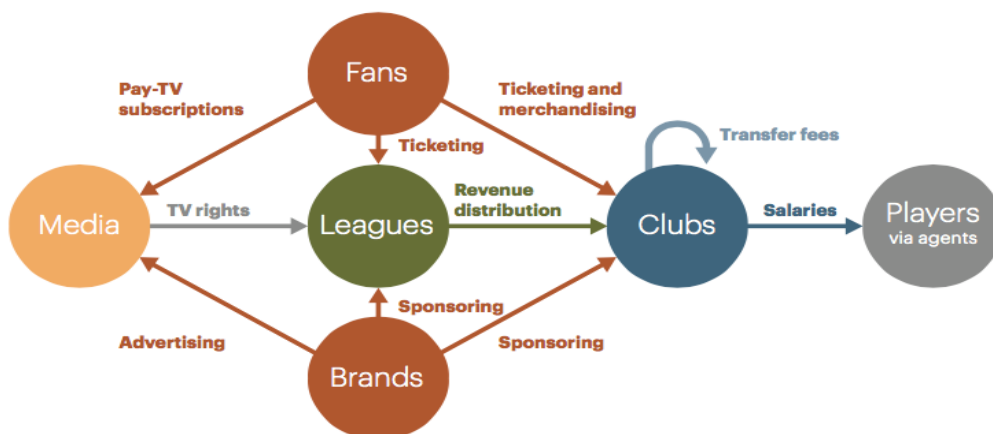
Fans

Pay-TV subscriptions

Ticketing and merchandising

Ticketing

Transfer fees

Media

TV rights

Leagues

Revenue distribution

Clubs

Salaries

Players via agents

Sponsoring

Advertising

Sponsoring

Brands